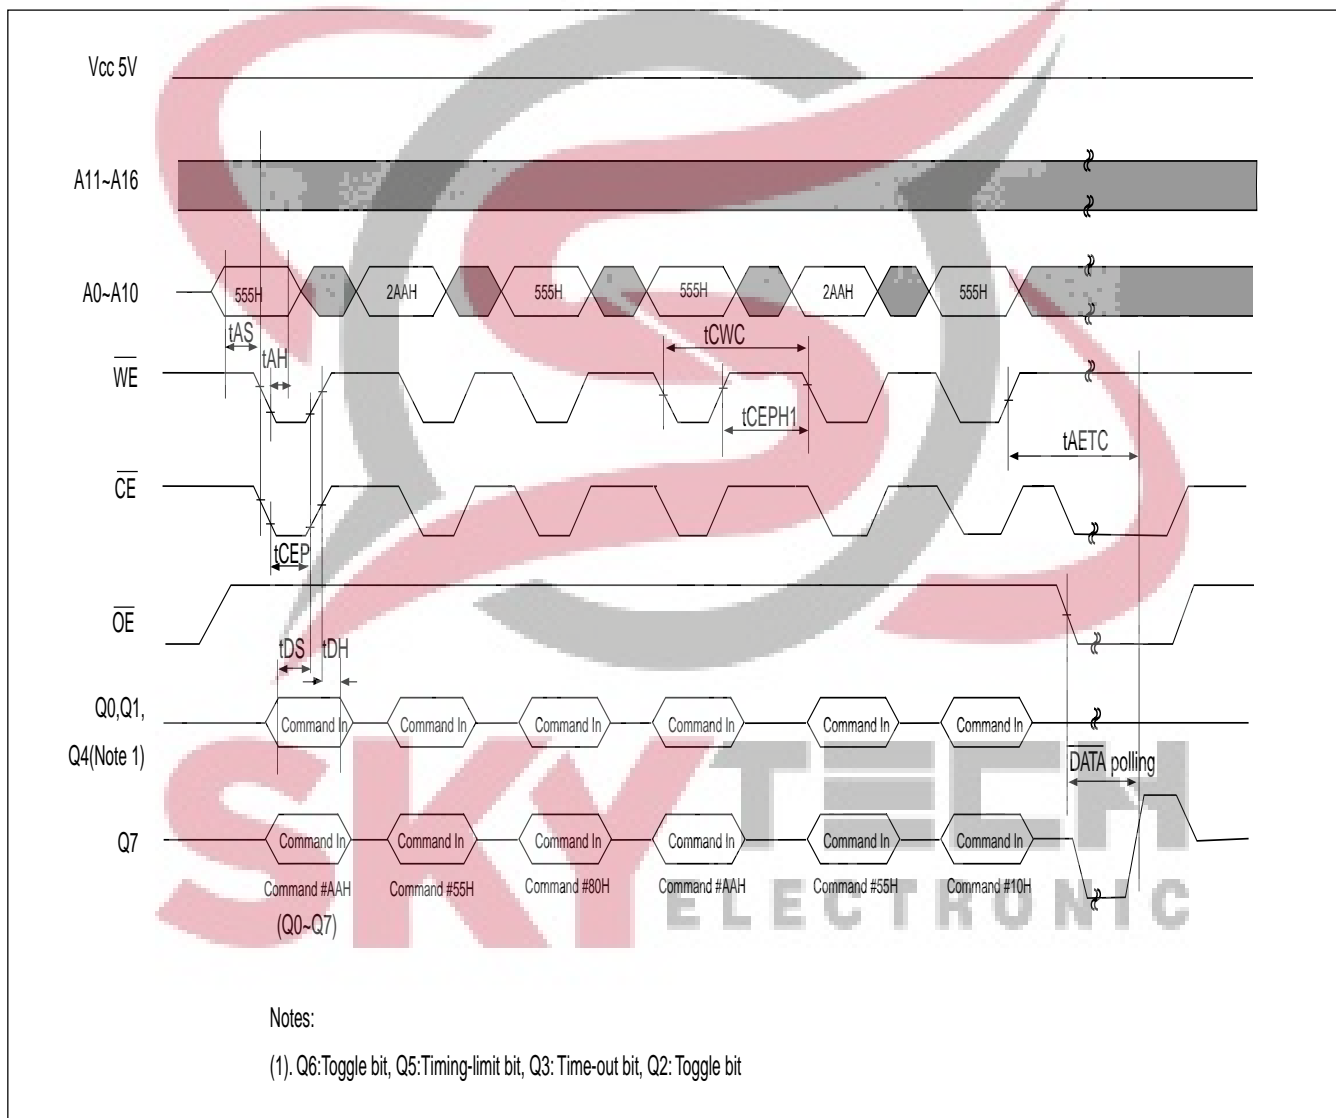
Vcc 5V

A11~A16

A0~A10

555H

2AAH

555H

555H

2AAH

555H

tAS

tAH

tCWC

$\overline{WE}$

tCEPH1

tAETC

$\overline{CE}$

tCEP

$\overline{OE}$

tDS

tDH

Q0,Q1, Q4(Note 1)

Command In

Command In

Command In

Command In

Command In

Command In

$\overline{DATA}$ polling

Q7

Command In

Command In

Command In

Command In

Command In

Command In

Command #AAH (Q0~Q7)

Command #55H

Command #80H

Command #AAH

Command #55H

Command #10H

SKY TECH ELECTRONIC

Notes:

(1). Q6:Toggle bit, Q5:Timing-limit bit, Q3: Time-out bit, Q2: Toggle bit